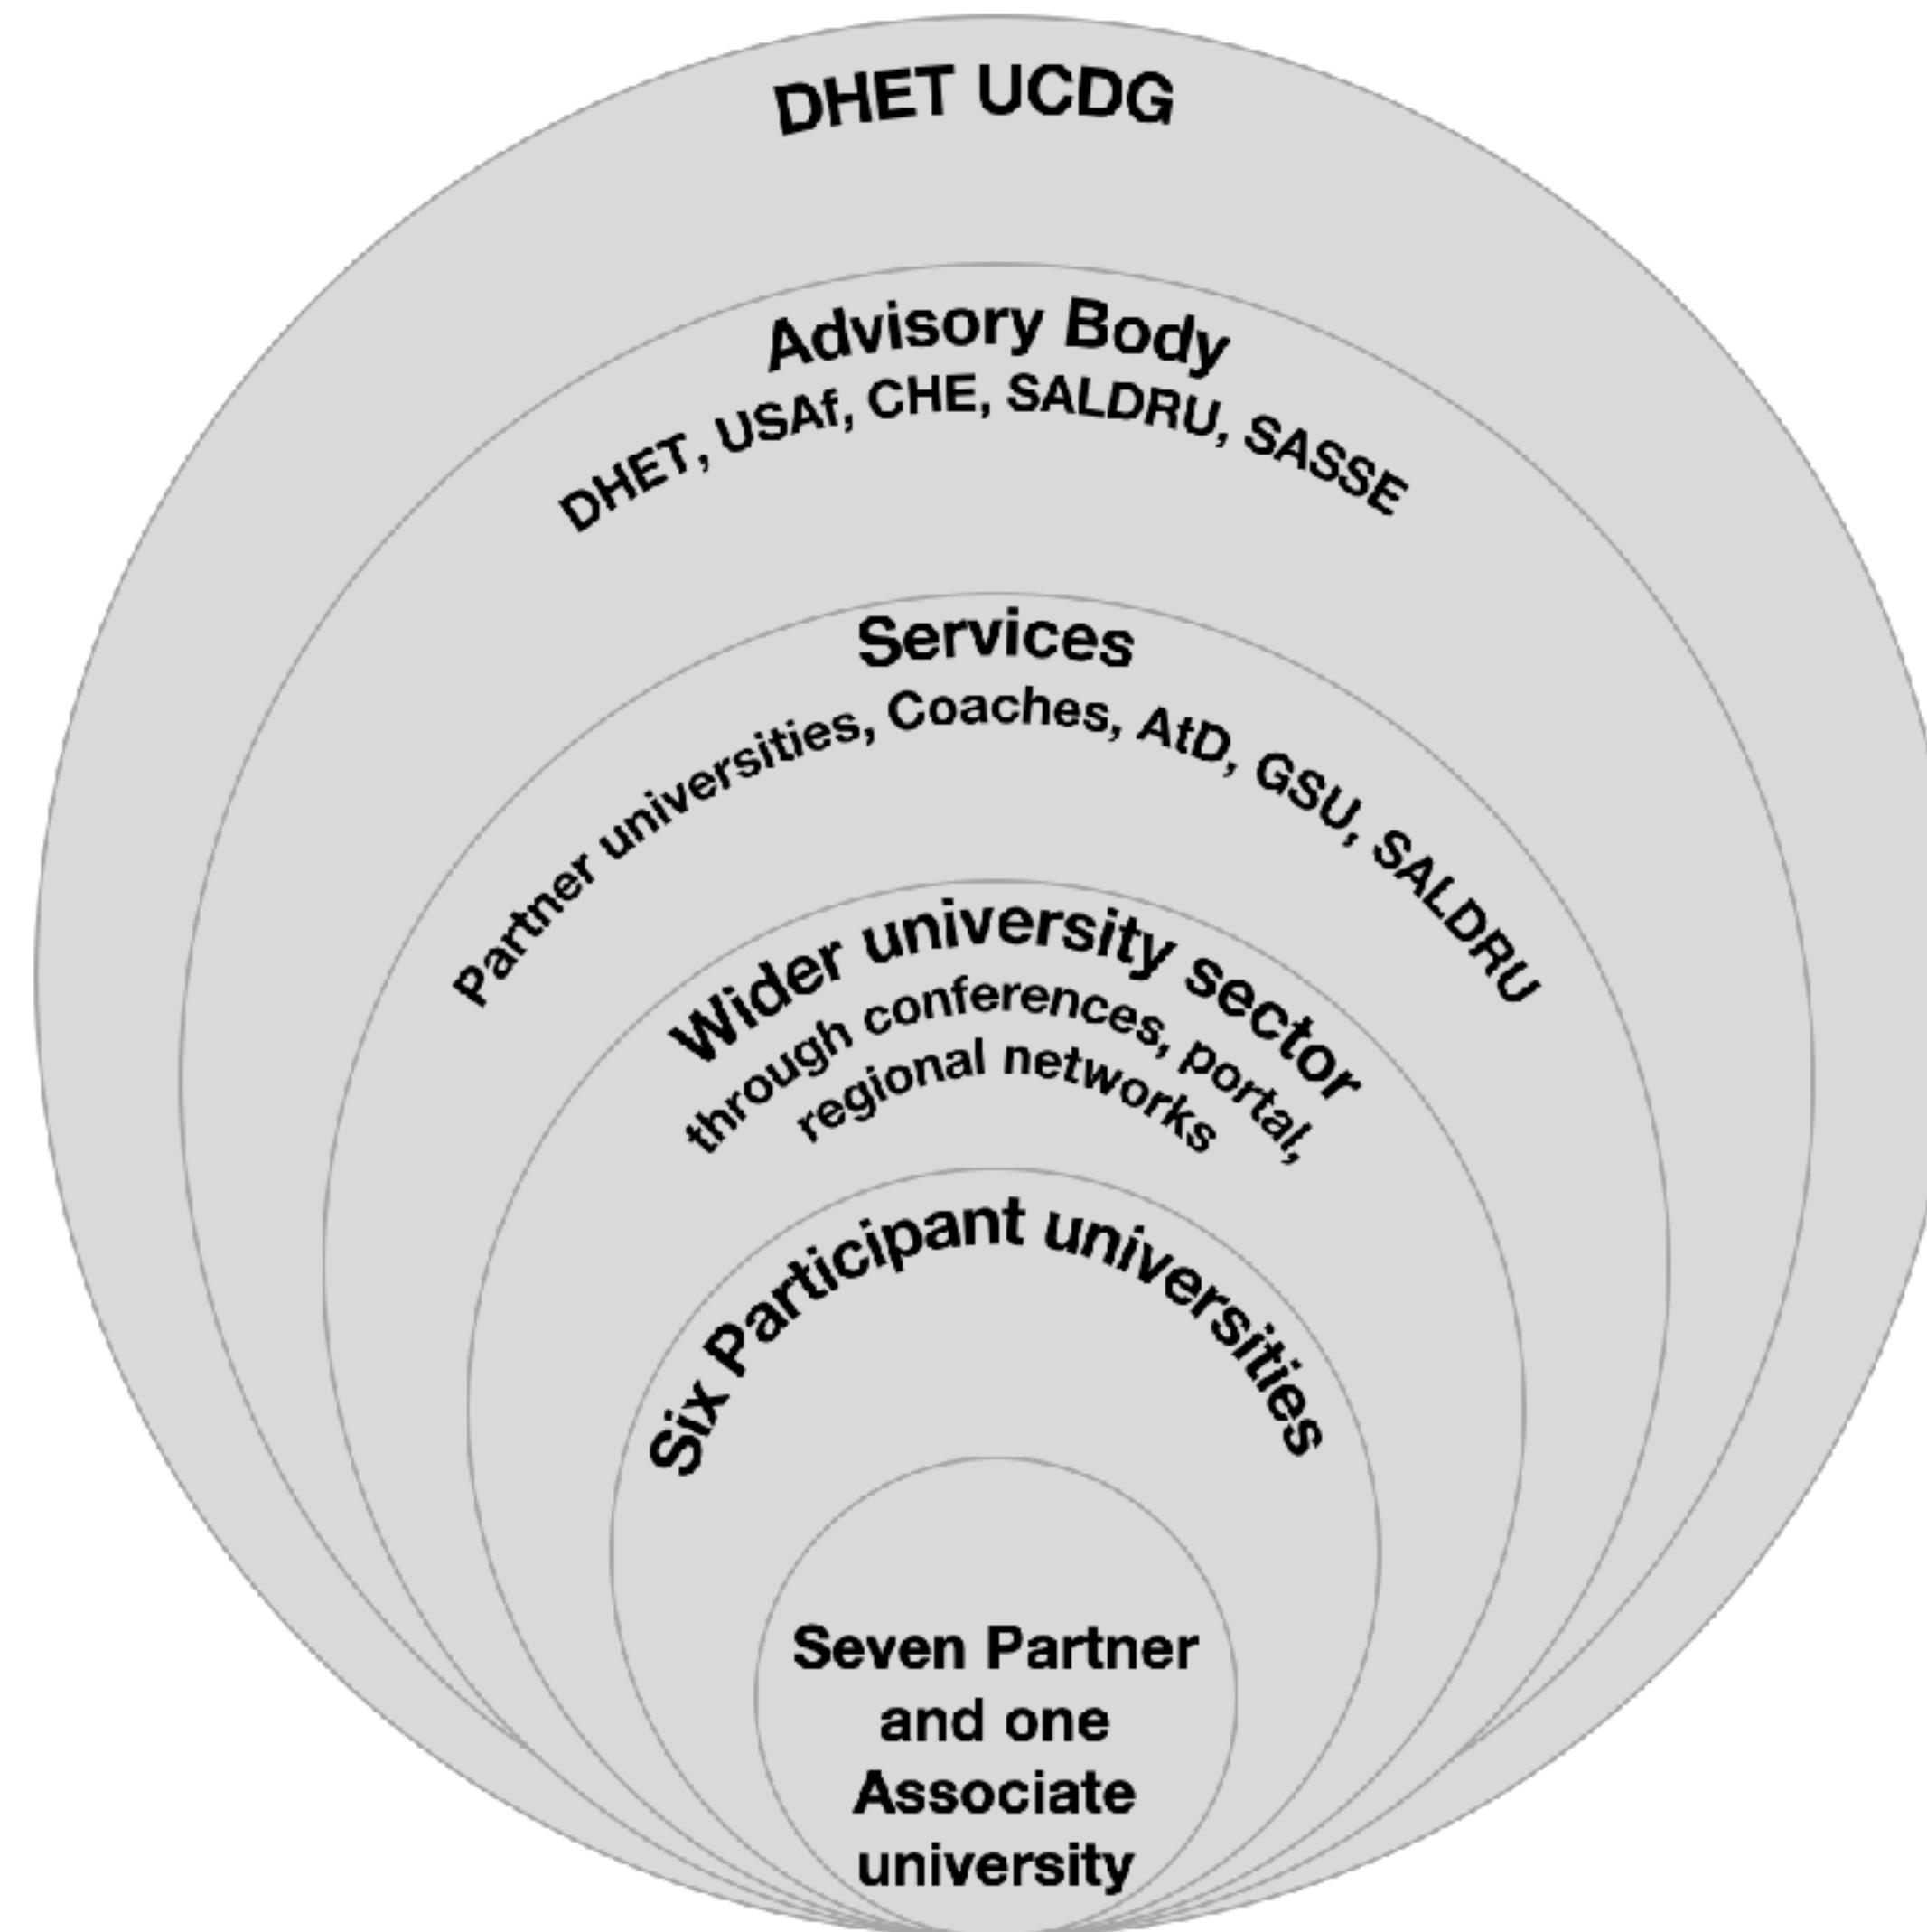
DHET UCDG

Advisory Body
DHET, USAf, CHE, SALDRU, SASSE

Services
Partner universities, Coaches, AtD, GSU, SALDRU

Wider university sector
through conferences, portal, regional networks

Six Participant universities

Seven Partner and one Associate university